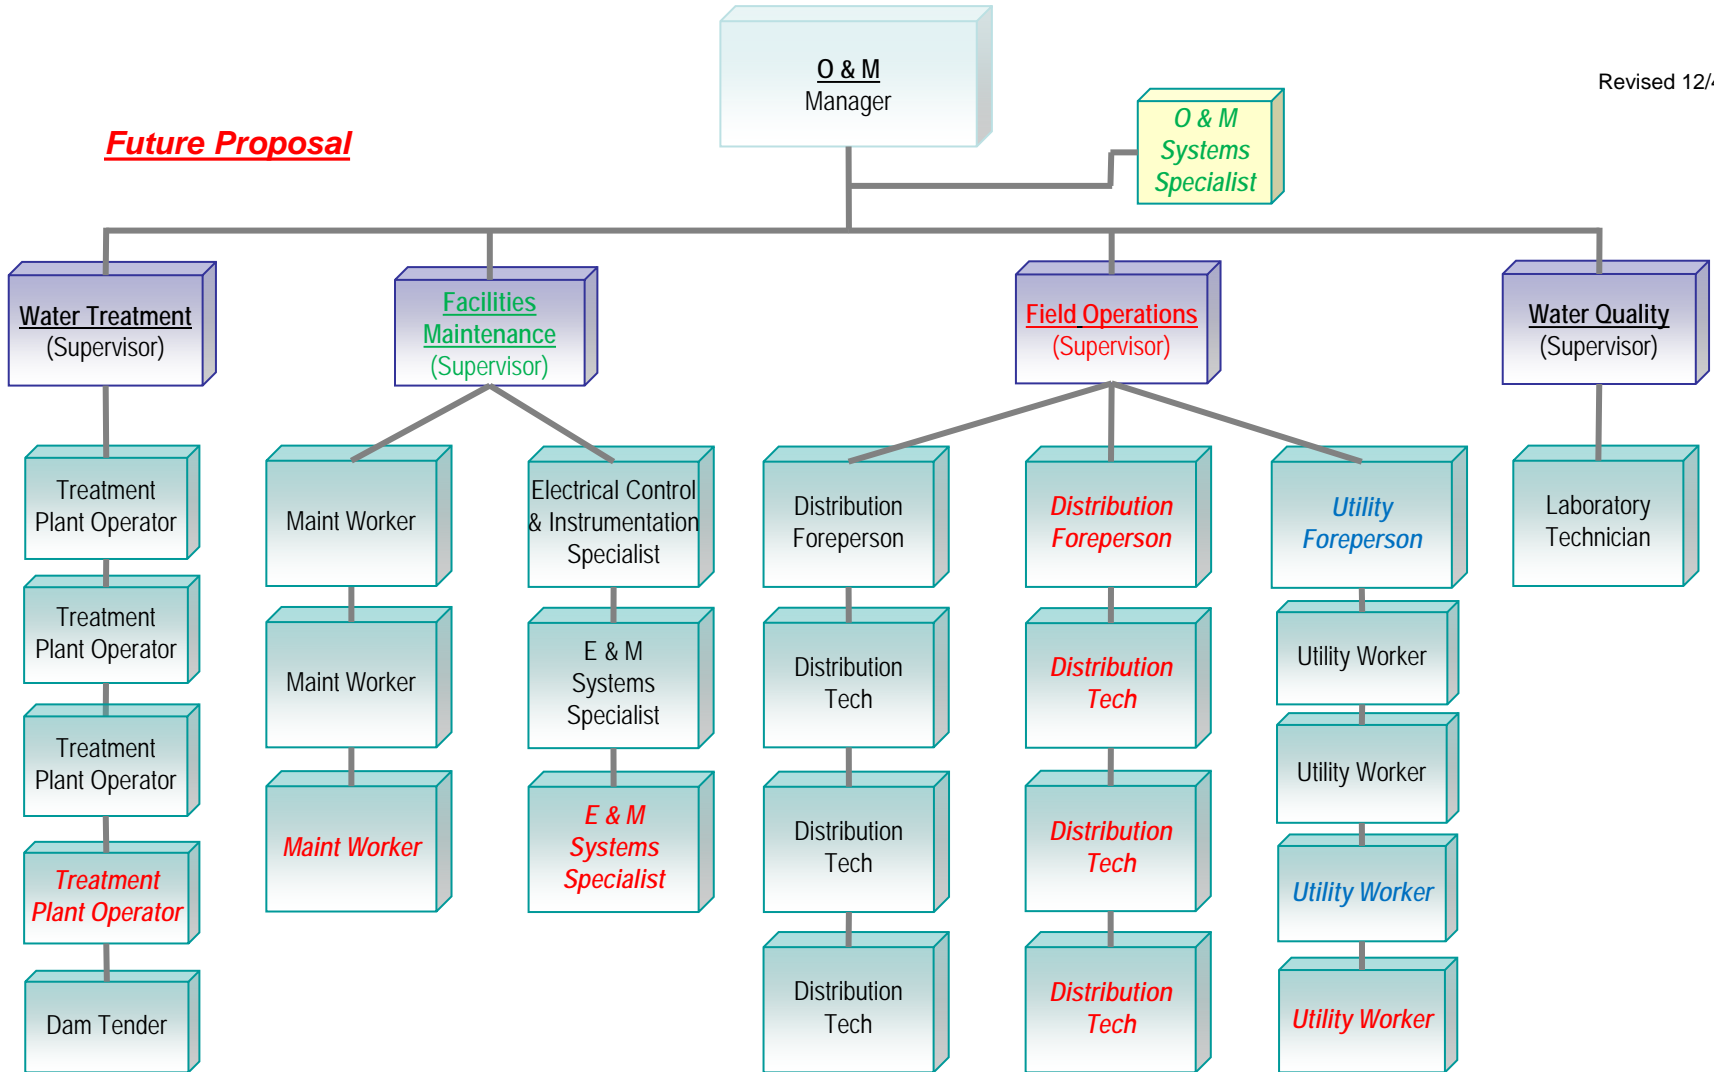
O & M
Manager

Revised 12/

Future Proposal

O & M
Systems
Specialist

Water Treatment
(Supervisor)

Treatment Plant Operator

Treatment Plant Operator

Treatment Plant Operator

Treatment Plant Operator

Dam Tender

Facilities Maintenance
(Supervisor)

Maint Worker

Maint Worker

Maint Worker

Electrical Control & Instrumentation Specialist

E & M Systems Specialist

E & M Systems Specialist

Field Operations
(Supervisor)

Distribution Foreperson

Distribution Tech

Distribution Tech

Distribution Tech

Distribution Foreperson

Distribution Tech

Distribution Tech

Distribution Tech

Utility Foreperson

Utility Worker

Utility Worker

Utility Worker

Utility Worker

Water Quality
(Supervisor)

Laboratory Technician